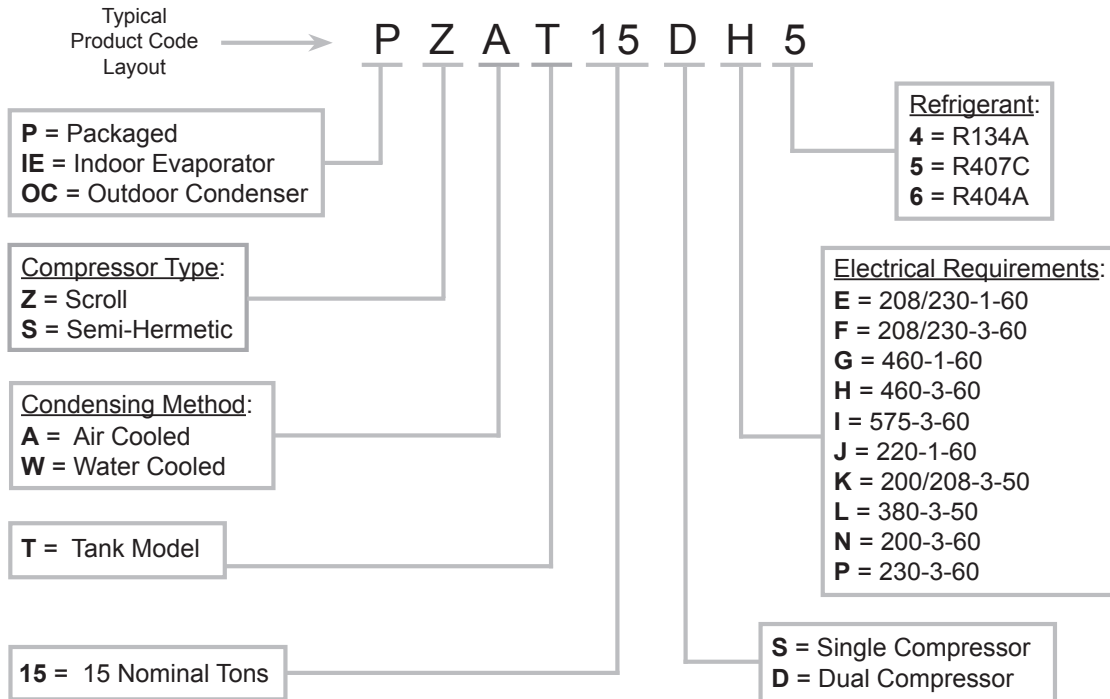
Typical Product Code Layout

P Z A T 15 D H 5

Refrigerant:
**4** = R134A
**5** = R407C
**6** = R404A

**P** = Packaged
**IE** = Indoor Evaporator
**OC** = Outdoor Condenser

Compressor Type:
**Z** = Scroll
**S** = Semi-Hermetic

Electrical Requirements:
**E** = 208/230-1-60
**F** = 208/230-3-60
**G** = 460-1-60
**H** = 460-3-60
**I** = 575-3-60
**J** = 220-1-60
**K** = 200/208-3-50
**L** = 380-3-50
**N** = 200-3-60
**P** = 230-3-60

Condensing Method:
**A** = Air Cooled
**W** = Water Cooled

**T** = Tank Model

**S** = Single Compressor
**D** = Dual Compressor

**15** = 15 Nominal Tons